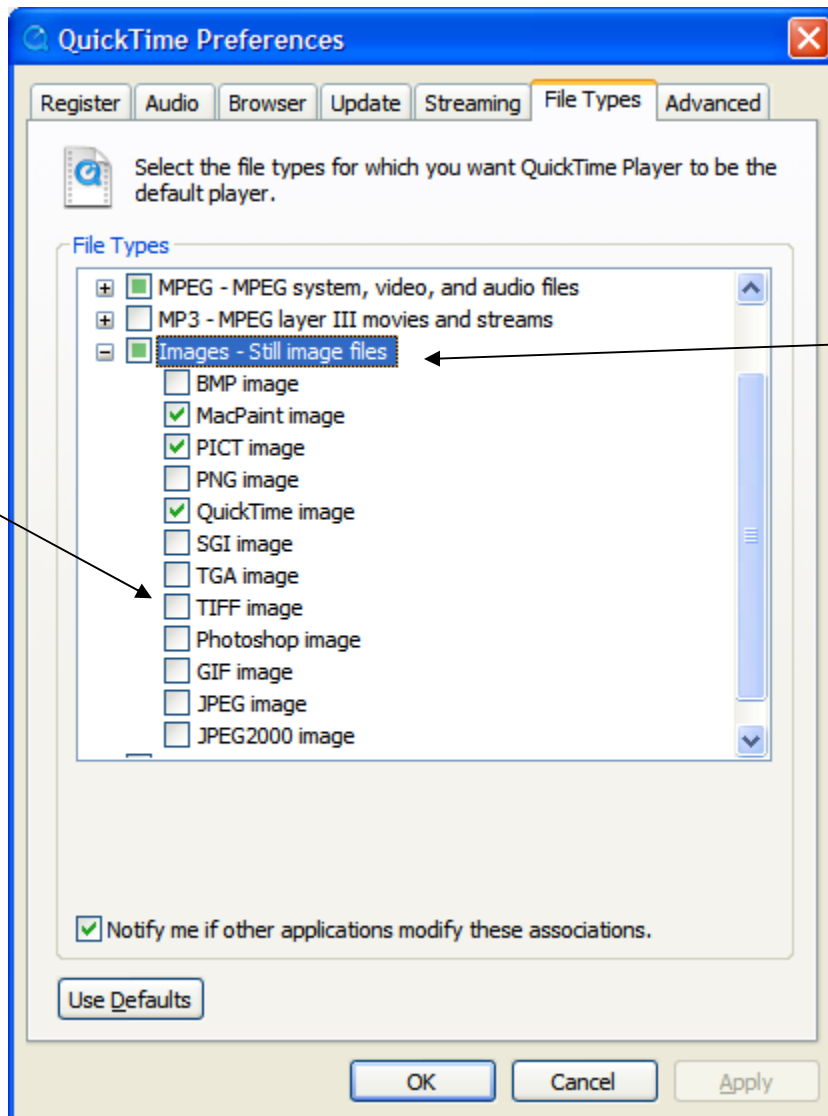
QuickTime Preferences

Register | Audio | Browser | Update | Streaming | File Types | Advanced

Select the file types for which you want QuickTime Player to be the default player.

File Types

MPEG - MPEG system, video, and audio files
MP3 - MPEG layer III movies and streams
Images - Still image files
BMP image
MacPaint image
PICT image
PNG image
QuickTime image
SGI image
TGA image
TIFF image
Photoshop image
GIF image
JPEG image
JPEG2000 image

Notify me if other applications modify these associations.

Use Defaults

OK | Cancel | Apply